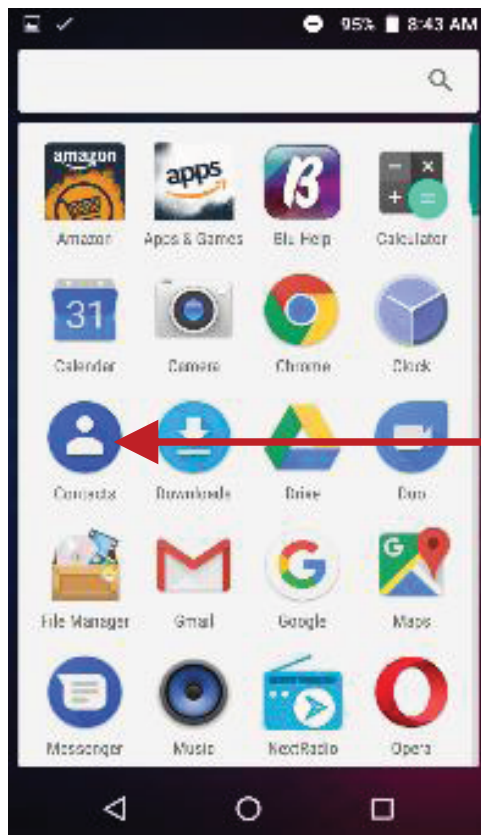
95% 8:43 AM

amazon
Amazon

apps
Apps & Games

Blu Help

Calculator

31
Calendar

Camera

Chrome

Clock

Contacts

Downloads

Drive

Duo

File Manager

Gmail

Google

Maps

Messenger

Music

NextRadio

Opera